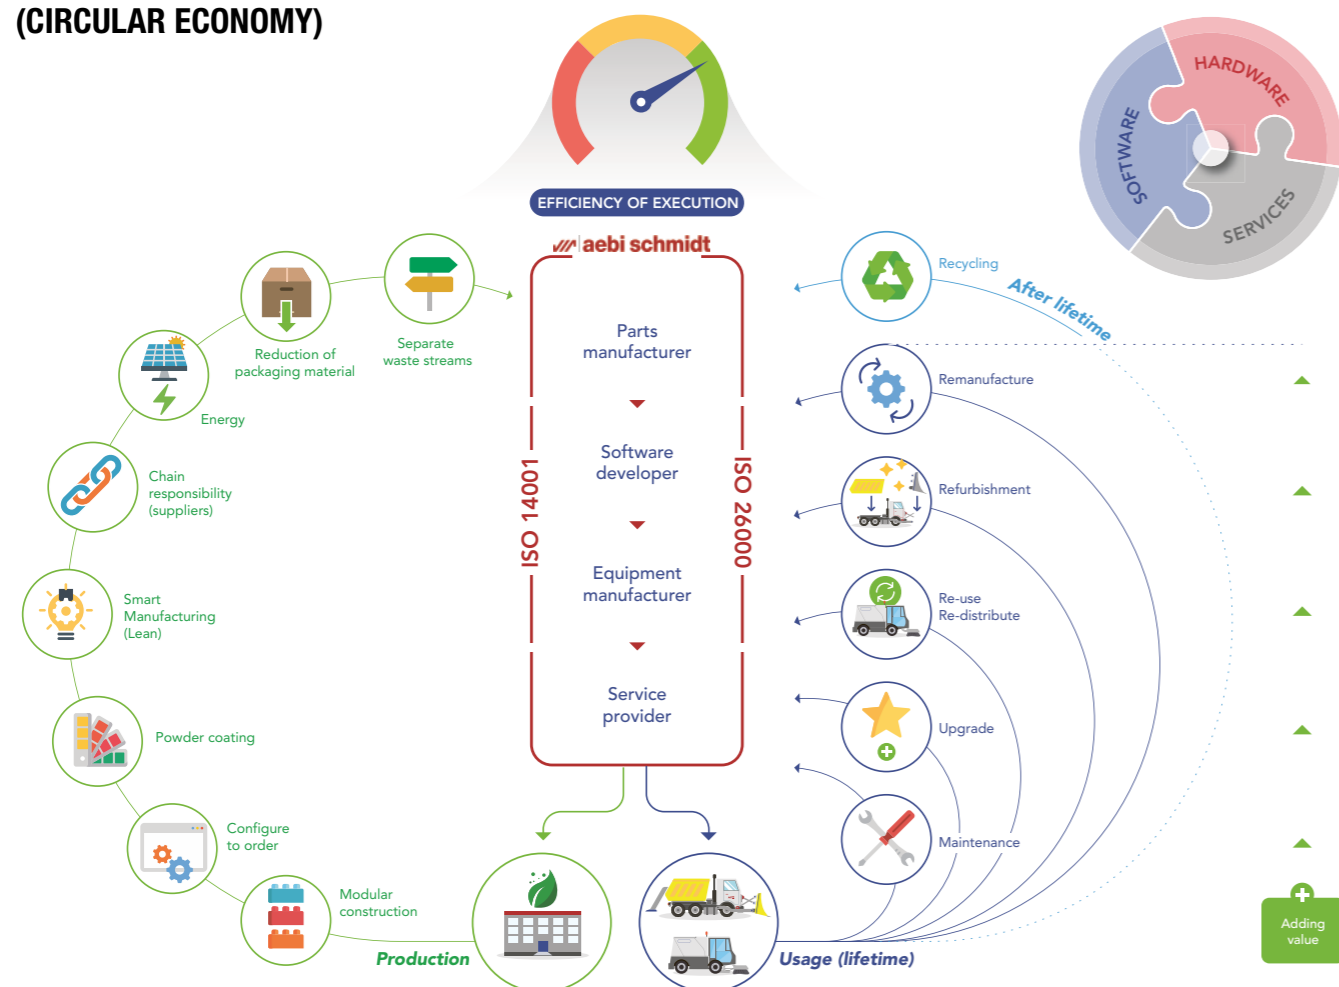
(CIRCULAR ECONOMY)

EFFICIENCY OF EXECUTION

aebi schmidt

HARDWARE
SOFTWARE
SERVICES

Parts manufacturer

Software developer

Equipment manufacturer

Service provider

ISO 14001

ISO 26000

Separate waste streams

Reduction of packaging material

Energy

Chain responsibility (suppliers)

Smart Manufacturing (Lean)

Powder coating

Configure to order

Modular construction

Production

Usage (lifetime)

Recycling

After lifetime

Remanufacture

Refurbishment

Re-use Re-distribute

Upgrade

Maintenance

Adding value